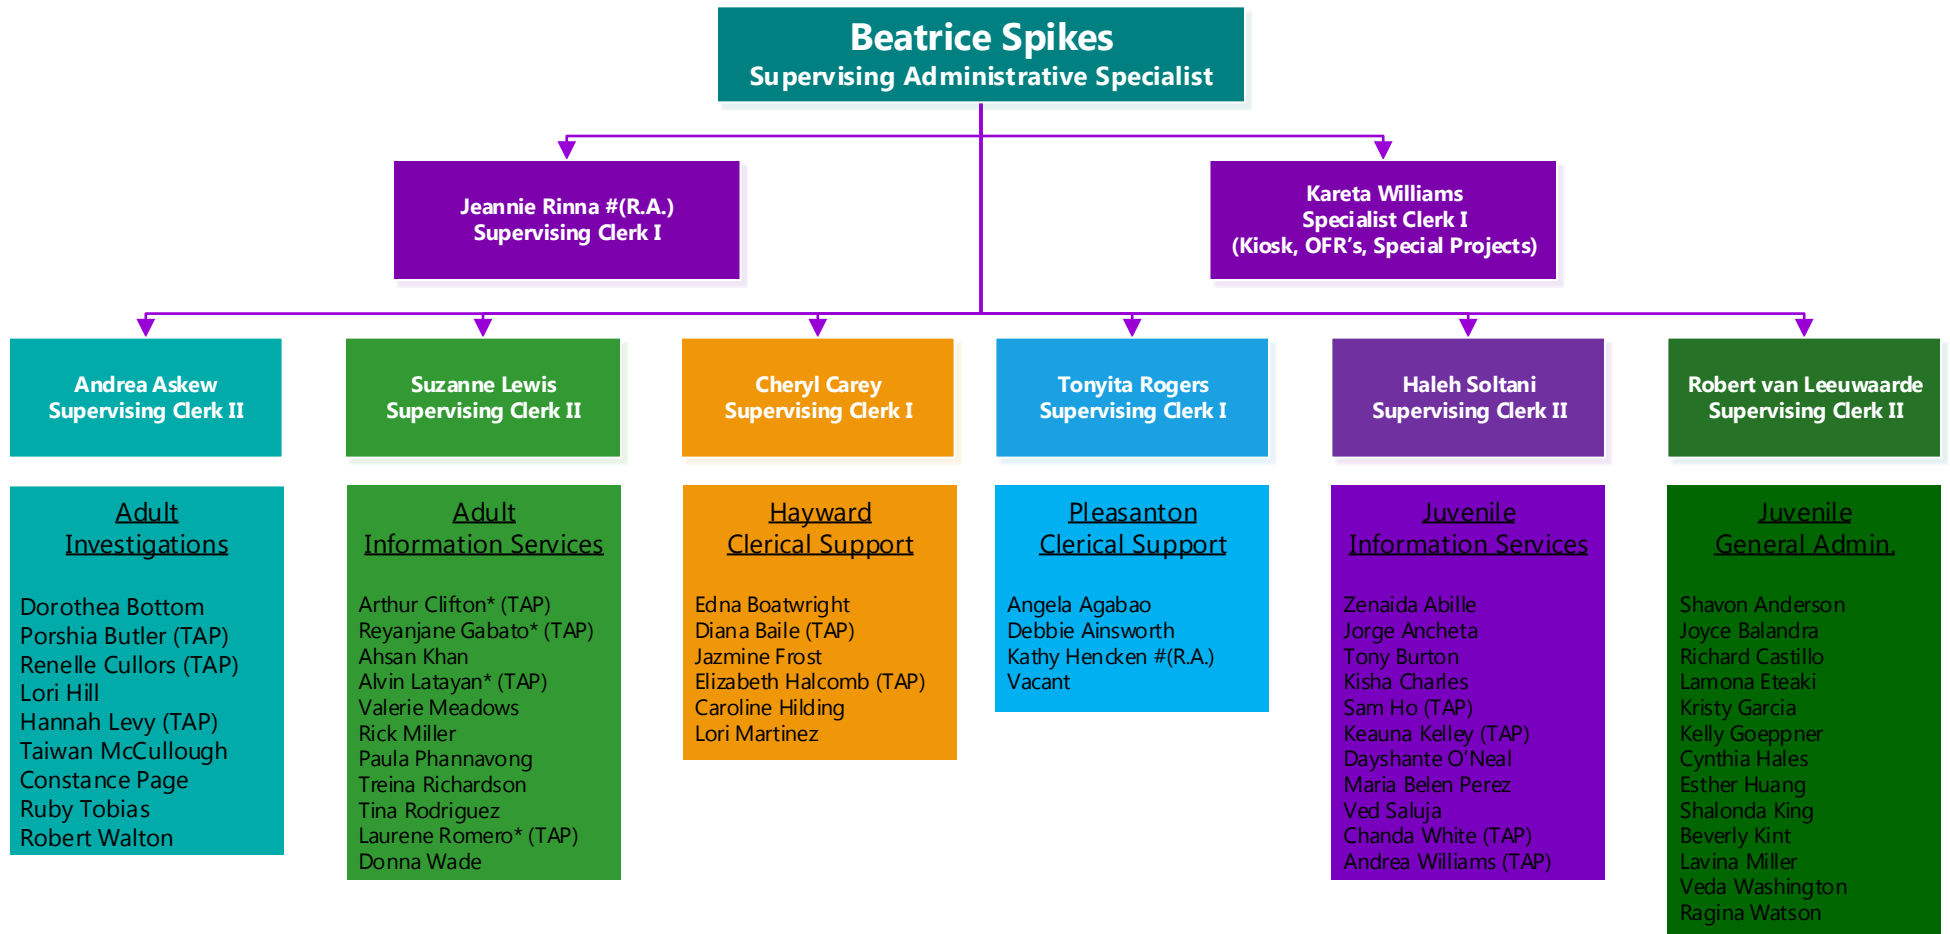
Beatrice Spikes
Supervising Administrative Specialist

Jeannie Rinna #(R.A.)
Supervising Clerk I

Kareta Williams
Specialist Clerk I
(Kiosk, OFR's, Special Projects)

Andrea Askew
Supervising Clerk II

Suzanne Lewis
Supervising Clerk II

Cheryl Carey
Supervising Clerk I

Tonyita Rogers
Supervising Clerk I

Haleh Soltani
Supervising Clerk II

Robert van Leeuwaarde
Supervising Clerk II

Adult
Investigations

Dorothea Bottom
Porshia Butler (TAP)
Renelle Cullors (TAP)
Lori Hill
Hannah Levy (TAP)
Taiwan McCullough
Constance Page
Ruby Tobias
Robert Walton

Adult
Information Services

Arthur Clifton* (TAP)
Reyanjane Gabato* (TAP)
Ahsan Khan
Alvin Latayan* (TAP)
Valerie Meadows
Rick Miller
Paula Phannavong
Treina Richardson
Tina Rodriguez
Laurene Romero* (TAP)
Donna Wade

Hayward
Clerical Support

Edna Boatwright
Diana Baile (TAP)
Jazmine Frost
Elizabeth Halcomb (TAP)
Caroline Hilding
Lori Martinez

Pleasanton
Clerical Support

Angela Agabao
Debbie Ainsworth
Kathy Hencken #(R.A.)
Vacant

Juvenile
Information Services

Zenaida Abille
Jorge Ancheta
Tony Burton
Kisha Charles
Sam Ho (TAP)
Keauna Kelley (TAP)
Dayshante O'Neal
Maria Belen Perez
Ved Saluja
Chanda White (TAP)
Andrea Williams (TAP)

Juvenile
General Admin.

Shavon Anderson
Joyce Balandra
Richard Castillo
Lamona Eteaki
Kristy Garcia
Kelly Goeppner
Cynthia Hales
Esther Huang
Shalonda King
Beverly Kint
Lavina Miller
Veda Washington
Ragina Watson